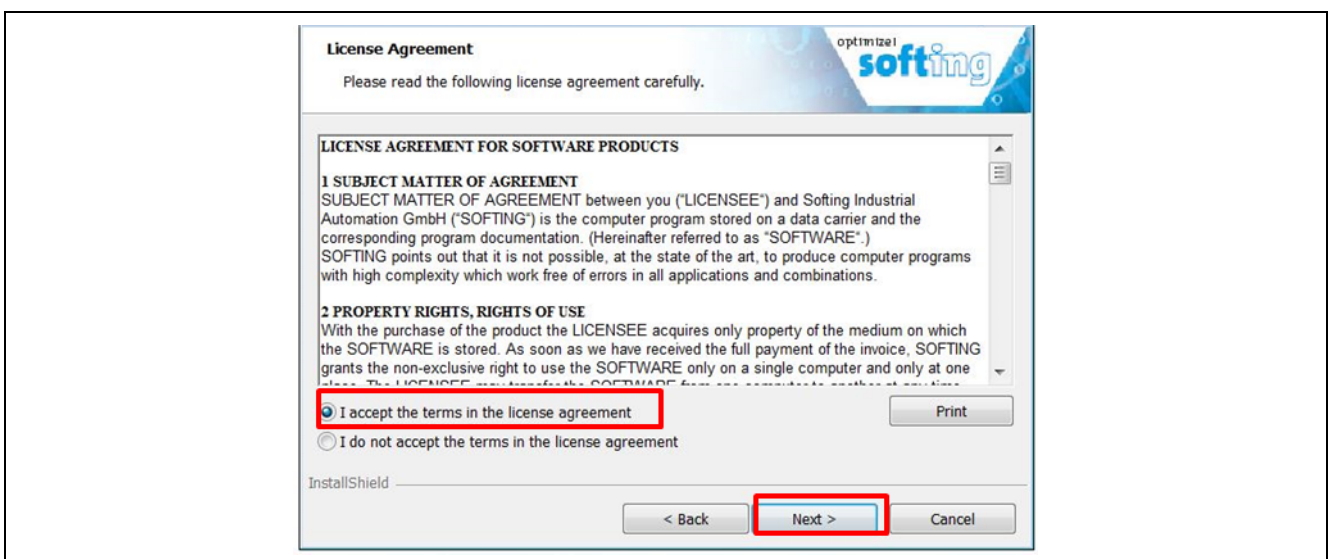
License Agreement

Please read the following license agreement carefully.

optimize! softing

LICENSE AGREEMENT FOR SOFTWARE PRODUCTS

1 SUBJECT MATTER OF AGREEMENT
SUBJECT MATTER OF AGREEMENT between you ("LICENSEE") and Softing Industrial Automation GmbH ("SOFTING") is the computer program stored on a data carrier and the corresponding program documentation. (Hereinafter referred to as "SOFTWARE".)
SOFTING points out that it is not possible, at the state of the art, to produce computer programs with high complexity which work free of errors in all applications and combinations.

2 PROPERTY RIGHTS, RIGHTS OF USE
With the purchase of the product the LICENSEE acquires only property of the medium on which the SOFTWARE is stored. As soon as we have received the full payment of the invoice, SOFTING grants the non-exclusive right to use the SOFTWARE only on a single computer and only at one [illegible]

I accept the terms in the license agreement

Print

I do not accept the terms in the license agreement

InstallShield

< Back

Next >

Cancel